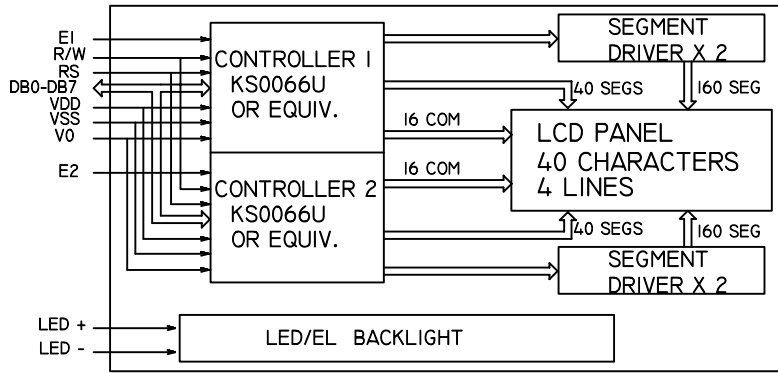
E1
R/W
RS
DB0-DB7
VDD
VSS
V0
E2

CONTROLLER 1
KS0066U
OR EQUIV.

CONTROLLER 2
KS0066U
OR EQUIV.

SEGMENT
DRIVER X 2

40 SEGS
160 SEG

16 COM
16 COM

LCD PANEL
40 CHARACTERS
4 LINES

40 SEGS
160 SEG

SEGMENT
DRIVER X 2

LED +
LED -

LED/EL BACKLIGHT